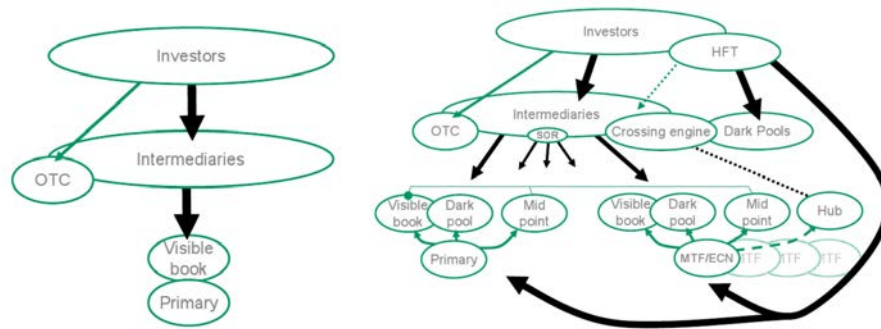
Investors

OTC

Intermediaries

Visible book

Primary

Investors

HFT

Intermediaries

OTC

SOR

Crossing engine

Dark Pools

Visible book

Dark pool

Mid point

Primary

Visible book

Dark pool

Mid point

Hub

MTF/ECN

MTF

MTF

MTF